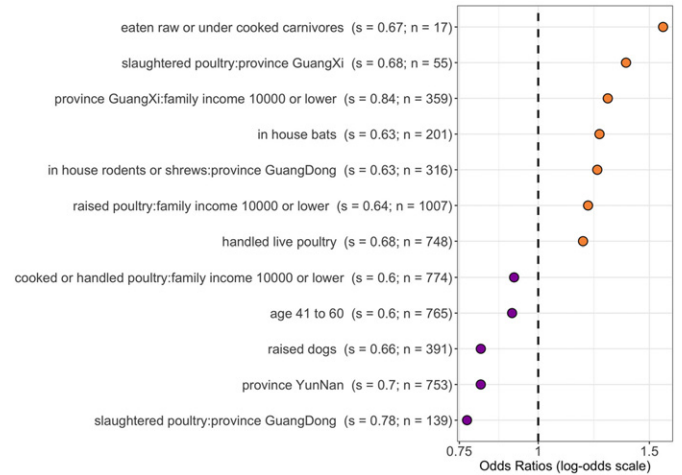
eaten raw or under cooked carnivores (s = 0.67; n = 17)
slaughtered poultry:province GuangXi (s = 0.68; n = 55)
province GuangXi:family income 10000 or lower (s = 0.84; n = 359)
in house bats (s = 0.63; n = 201)
in house rodents or shrews:province GuangDong (s = 0.63; n = 316)
raised poultry:family income 10000 or lower (s = 0.64; n = 1007)
handled live poultry (s = 0.68; n = 748)
cooked or handled poultry:family income 10000 or lower (s = 0.6; n = 774)
age 41 to 60 (s = 0.6; n = 765)
raised dogs (s = 0.66; n = 391)
province YunNan (s = 0.7; n = 753)
slaughtered poultry:province GuangDong (s = 0.78; n = 139)

0.75
1
1.5
Odds Ratios (log-odds scale)